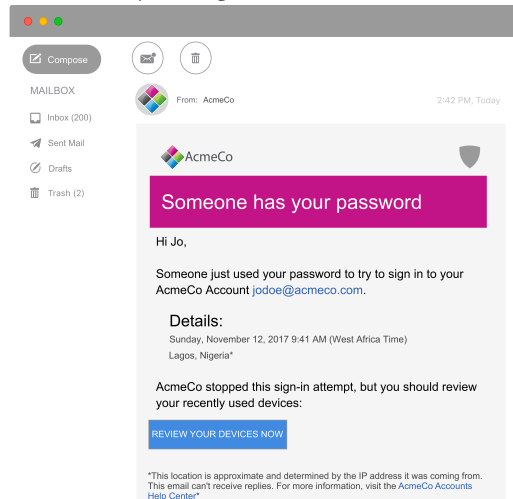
Compose

MAILBOX

Inbox (200)

Sent Mail

Drafts

Trash (2)

From: AcmeCo

2:42 PM, Today

AcmeCo

Someone has your password

Hi Jo,

Someone just used your password to try to sign in to your AcmeCo Account jodoe@acmeco.com.

Details:

Sunday, November 12, 2017 9:41 AM (West Africa Time)

Lagos, Nigeria*

AcmeCo stopped this sign-in attempt, but you should review your recently used devices:

REVIEW YOUR DEVICES NOW

*This location is approximate and determined by the IP address it was coming from. This email can't receive replies. For more information, visit the AcmeCo Accounts Help Center*